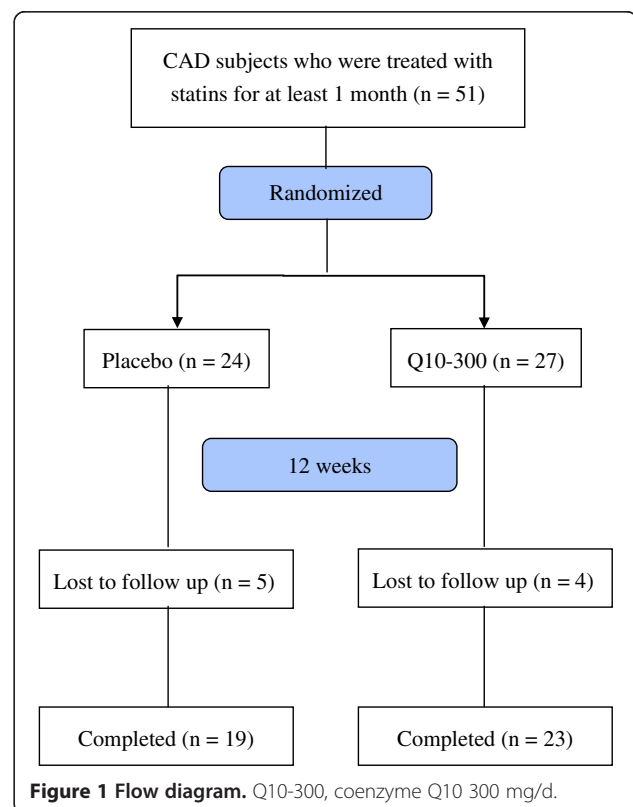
CAD subjects who were treated with statins for at least 1 month (n = 51)

Randomized

Placebo (n = 24)

Q10-300 (n = 27)

12 weeks

Lost to follow up (n = 5)

Lost to follow up (n = 4)

Completed (n = 19)

Completed (n = 23)

**Figure 1 Flow diagram.** Q10-300, coenzyme Q10 300 mg/d.